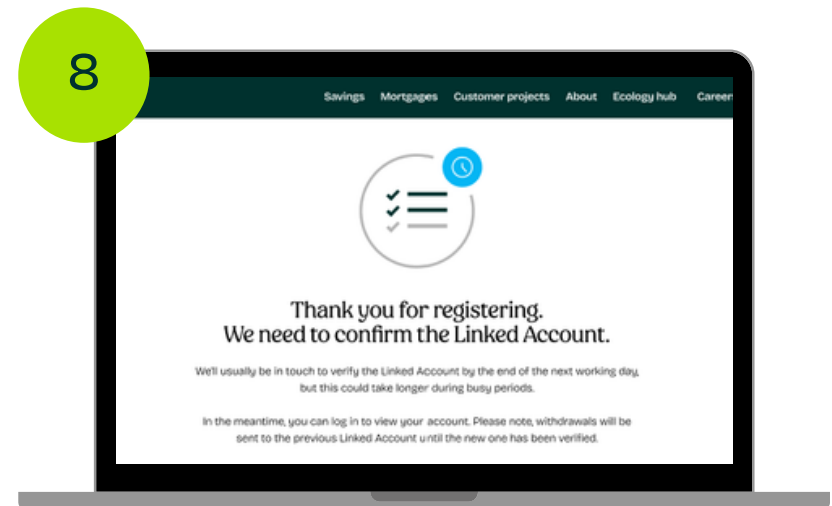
8

Savings Mortgages Customer projects About Ecology hub Career

Thank you for registering.
We need to confirm the Linked Account.

We'll usually be in touch to verify the Linked Account by the end of the next working day, but this could take longer during busy periods.

In the meantime, you can log in to view your account. Please note, withdrawals will be sent to the previous Linked Account until the new one has been verified.